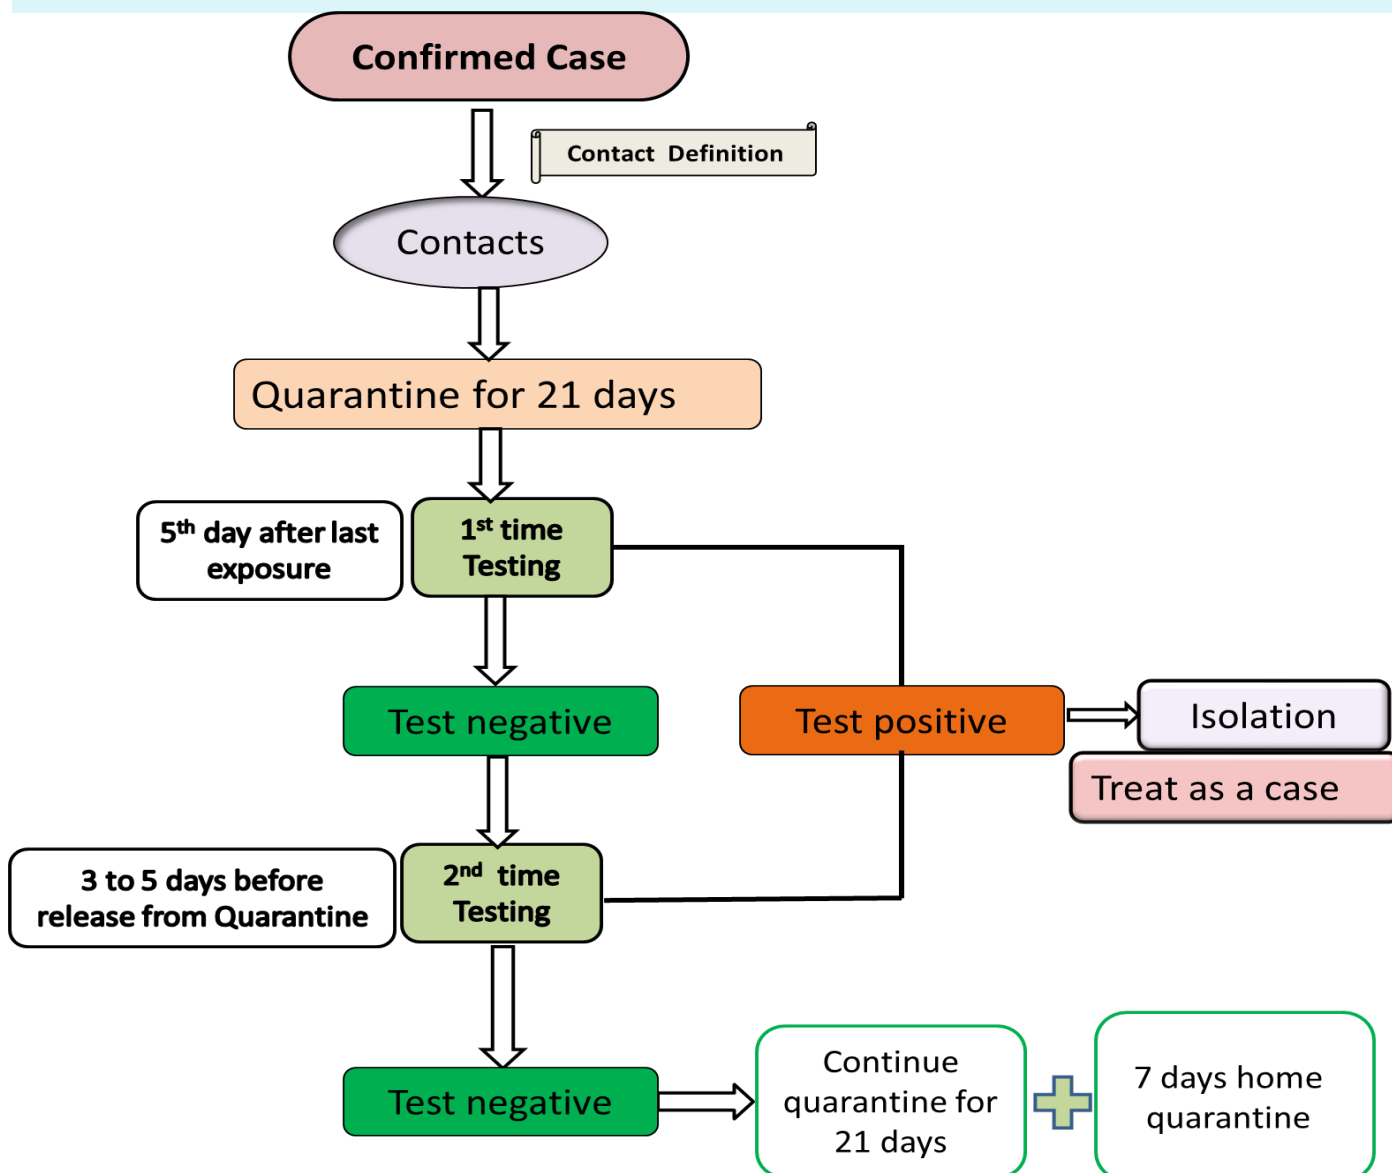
Confirmed Case

Contact Definition

Contacts

Quarantine for 21 days

5$^{th}$ day after last exposure

1$^{st}$ time Testing

Test negative

Test positive

Isolation

Treat as a case

3 to 5 days before release from Quarantine

2$^{nd}$ time Testing

Test negative

Continue quarantine for 21 days

7 days home quarantine